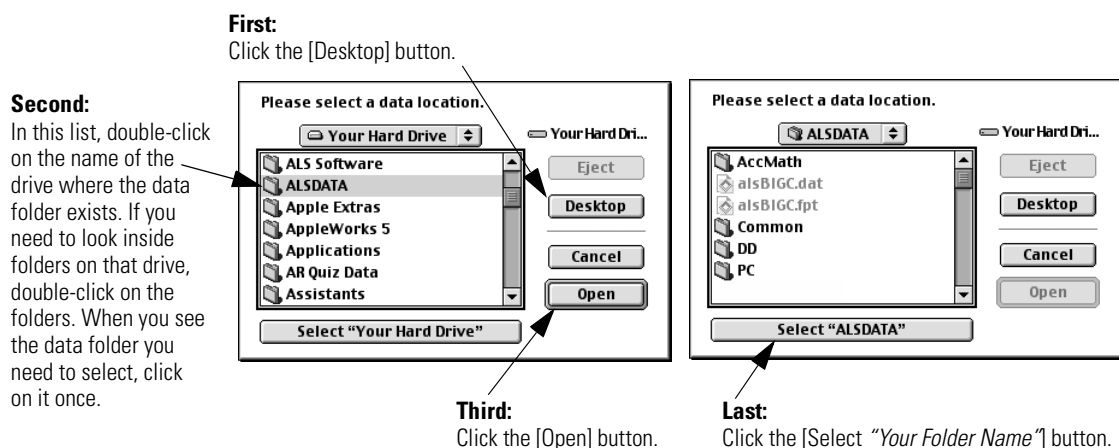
**First:**
Click the [Desktop] button.

**Second:**
In this list, double-click on the name of the drive where the data folder exists. If you need to look inside folders on that drive, double-click on the folders. When you see the data folder you need to select, click on it once.

Please select a data location.

Your Hard Drive

Your Hard Dri...

ALS Software
ALSDATA
Apple Extras
AppleWorks 5
Applications
AR Quiz Data
Assistants

Eject

Desktop

Cancel

Open

Select "Your Hard Drive"

Please select a data location.

ALSDATA

Your Hard Dri...

AccMath
alsBIGC.dat
alsBIGC.fpt
Common
DD
PC

Eject

Desktop

Cancel

Open

Select "ALSDATA"

**Third:**
Click the [Open] button.

**Last:**
Click the [Select *"Your Folder Name"*] button.